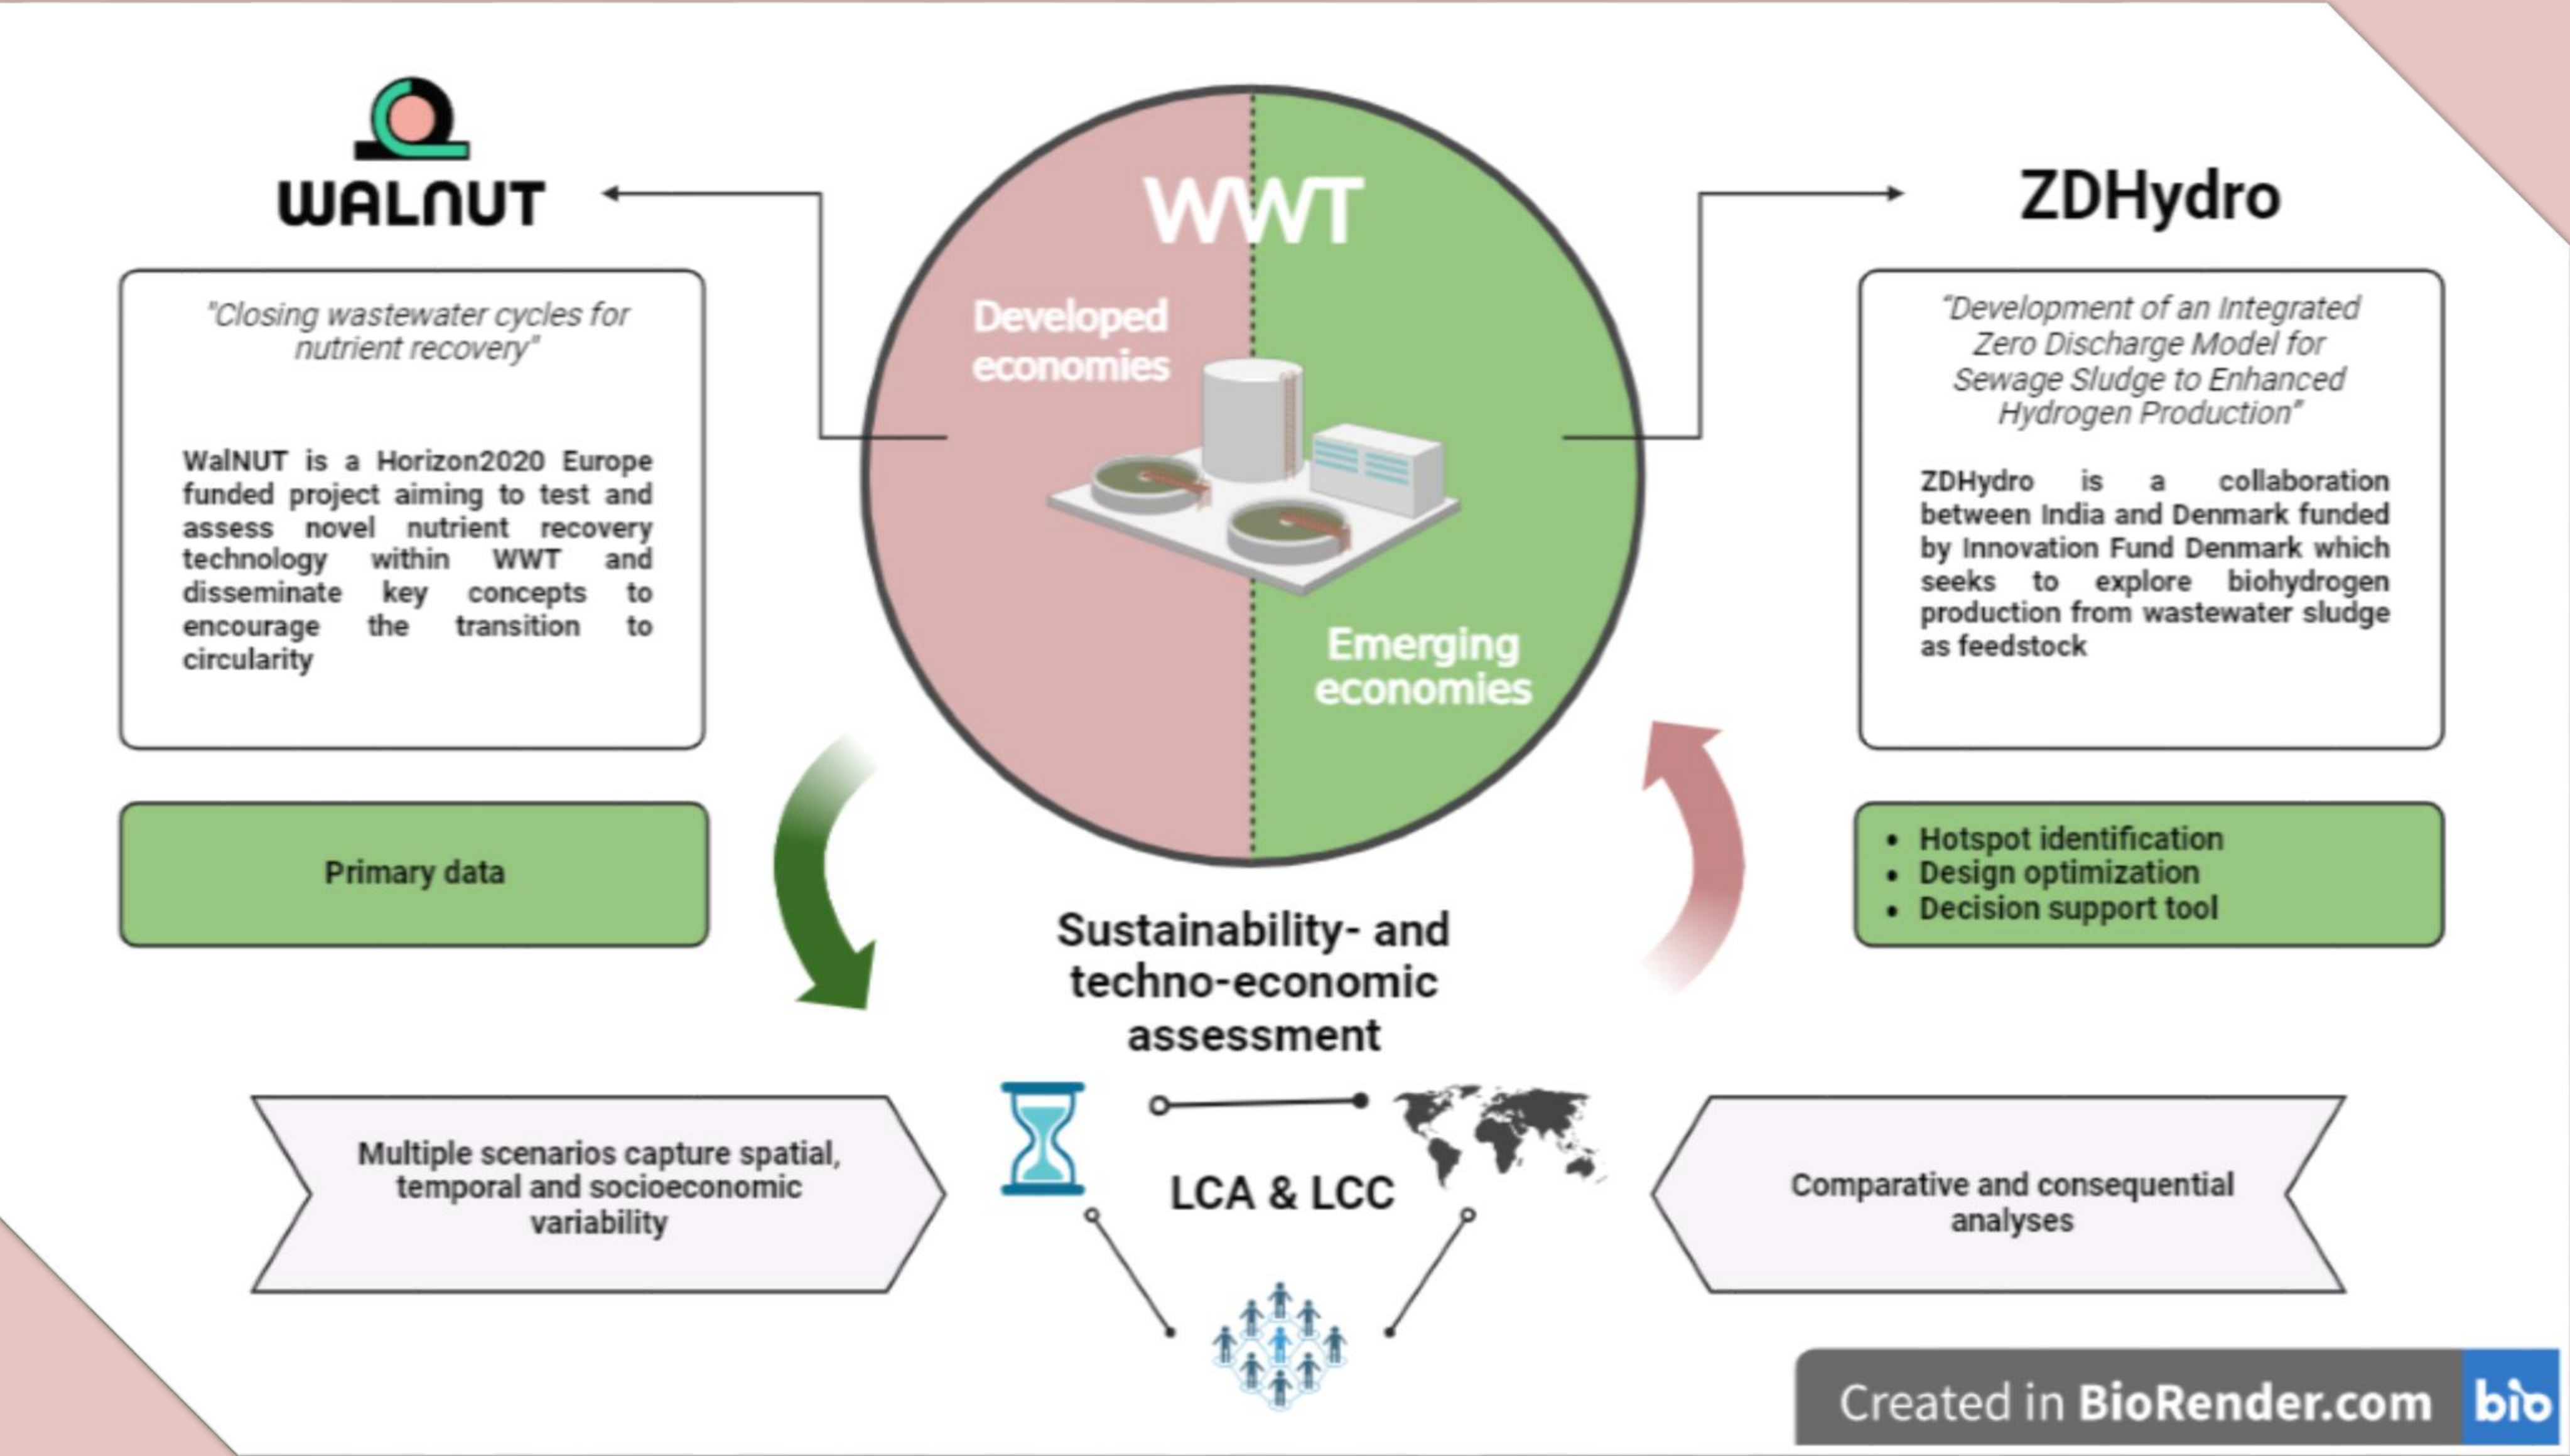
WALNUT

"Closing wastewater cycles for nutrient recovery"

WalNUT is a Horizon2020 Europe funded project aiming to test and assess novel nutrient recovery technology within WWT and disseminate key concepts to encourage the transition to circularity

Primary data

WWT

Developed economies

Emerging economies

ZDHydro

"Development of an Integrated Zero Discharge Model for Sewage Sludge to Enhanced Hydrogen Production"

ZDHydro is a collaboration between India and Denmark funded by Innovation Fund Denmark which seeks to explore biohydrogen production from wastewater sludge as feedstock

• Hotspot identification
• Design optimization
• Decision support tool

Sustainability- and techno-economic assessment

Multiple scenarios capture spatial, temporal and socioeconomic variability

LCA & LCC

Comparative and consequential analyses

Created in BioRender.com bio